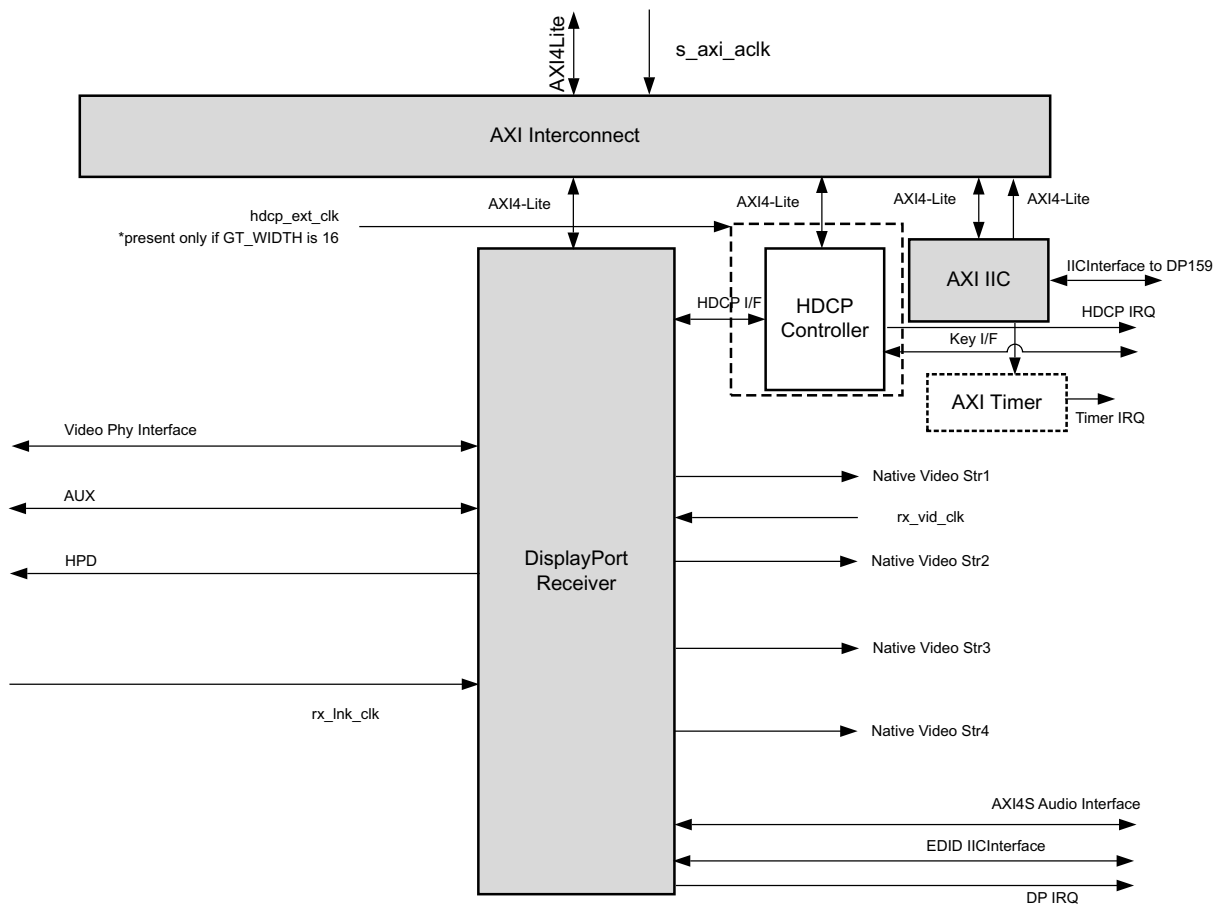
AXI4Lite

s_axi_aclk

AXI Interconnect

hdcp_ext_clk
*present only if GT_WIDTH is 16

AXI4-Lite

AXI4-Lite

AXI4-Lite

AXI4-Lite

AXI IIC

IICInterface to DP159

HDCP I/F

HDCP Controller

HDCP IRQ

Key I/F

AXI Timer

Timer IRQ

Video Phy Interface

AUX

HPD

rx_lnk_clk

DisplayPort Receiver

Native Video Str1

rx_vid_clk

Native Video Str2

Native Video Str3

Native Video Str4

AXI4S Audio Interface

EDID IICInterface

DP IRQ